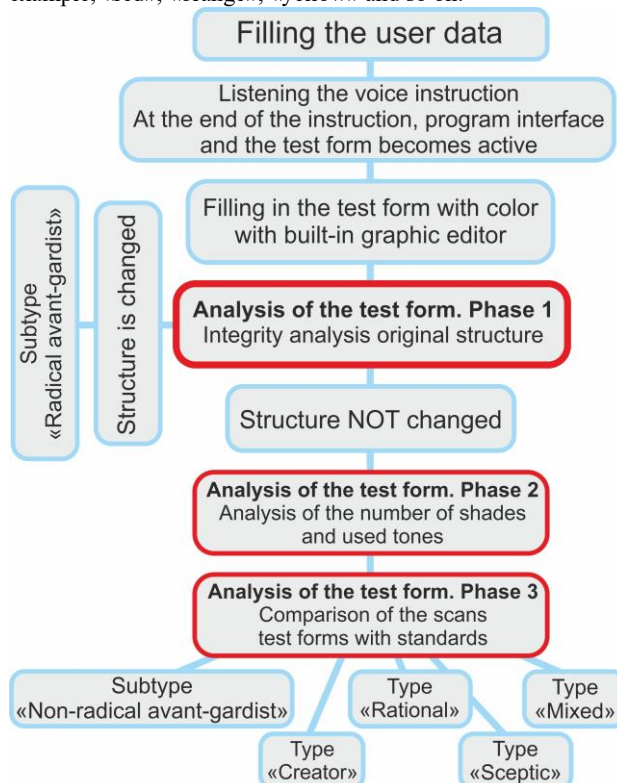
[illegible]

Filling the user data

Listening the voice instruction
At the end of the instruction, program interface and the test form becomes active

Filling in the test form with color with built-in graphic editor

Subtype «Radical avant-gardist»

Structure is changed

**Analysis of the test form. Phase 1**
Integrity analysis original structure

Structure NOT changed

**Analysis of the test form. Phase 2**
Analysis of the number of shades and used tones

**Analysis of the test form. Phase 3**
Comparison of the scans test forms with standards

Subtype «Non-radical avant-gardist»

Type «Creator»

Type «Rational»

Type «Sceptic»

Type «Mixed»